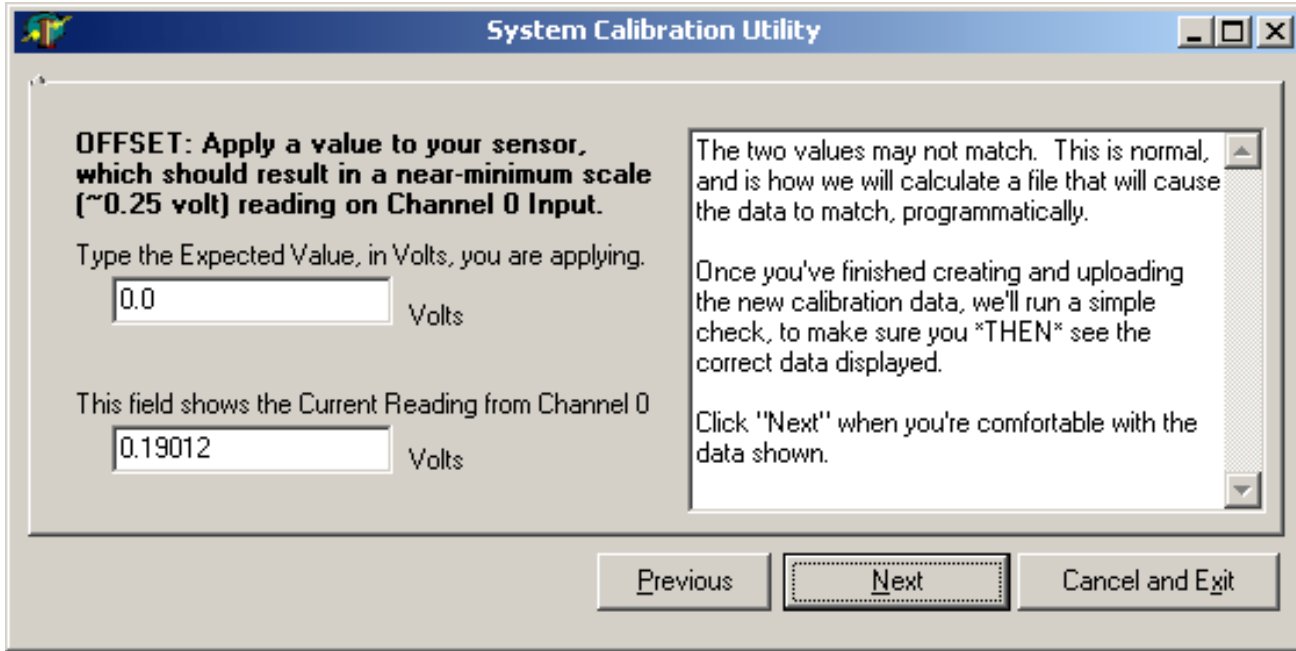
System Calibration Utility

OFFSET: Apply a value to your sensor, which should result in a near-minimum scale (~0.25 volt) reading on Channel 0 Input.

Type the Expected Value, in Volts, you are applying.

0.0

Volts

This field shows the Current Reading from Channel 0

0.19012

Volts

The two values may not match. This is normal, and is how we will calculate a file that will cause the data to match, programmatically.

Once you've finished creating and uploading the new calibration data, we'll run a simple check, to make sure you *THEN* see the correct data displayed.

Click "Next" when you're comfortable with the data shown.

Previous

Next

Cancel and Exit